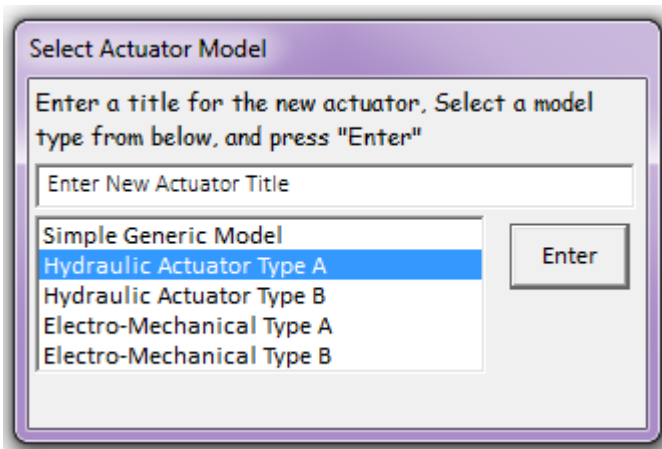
Select Actuator Model

Enter a title for the new actuator, Select a model type from below, and press "Enter"

Enter New Actuator Title

Simple Generic Model
Hydraulic Actuator Type A
Hydraulic Actuator Type B
Electro-Mechanical Type A
Electro-Mechanical Type B

Enter